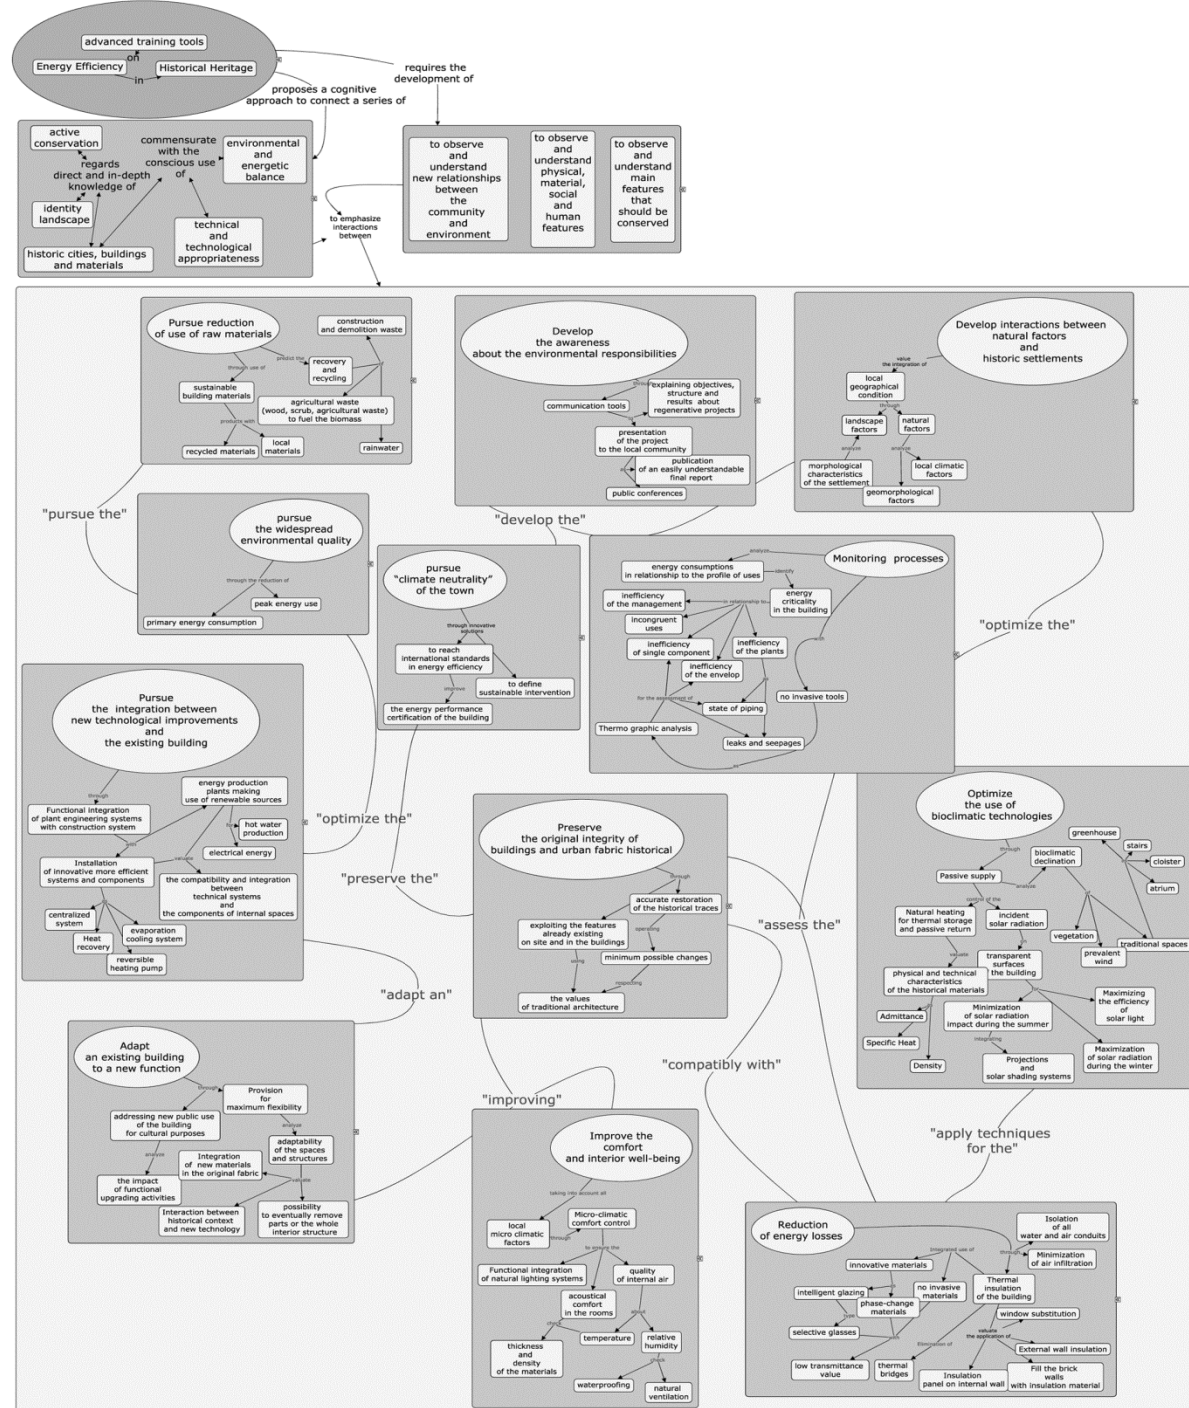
advanced training tools
on
Energy Efficiency
in
Historical Heritage

requires the development of

proposes a cognitive approach to connect a series of

active conservation
regards direct and in-depth knowledge of
identity landscape
historic cities, buildings and materials
commensurate with the conscious use of
environmental and energetic balance
technical and technological appropriateness

to observe and understand new relationships between the community and environment
to observe and understand physical, material, social and human features
to observe and understand main features that should be conserved

to emphasize interactions between

Pursue reduction of use of raw materials
construction and demolition waste
predict the
recovery and recycling
through use of
sustainable building materials
agricultural waste (wood, scrub, agricultural waste) to fuel the biomass
produced with
recycled materials
local materials
rainwater

Develop the awareness about the environmental responsibilities
through
communication tools
explaining objectives, structure and results about regenerative projects
presentation of the project to the local community
publication of an easily understandable final report
public conferences

Develop interactions between natural factors and historic settlements
value the integration of
local geographical condition
through
landscape factors
natural factors
analyse
morphological characteristics of the settlement
local climatic factors
geomorphological factors

"pursue the"
"develop the"

pursue the widespread environmental quality
through the reduction of
peak energy use
primary energy consumption

pursue "climate neutrality" of the town
through innovative solutions
to reach international standards in energy efficiency
to define sustainable intervention
improve
the energy performance certification of the building

Monitoring processes
analyse
energy consumptions in relationship to the profile of uses
identify
inefficiency of the management
energy criticality in the building
in relationship to
incongruent uses
inefficiency of single component
inefficiency of the plants
inefficiency of the envelop
with
no invasive tools
for the assessment of
state of piping
Thermo graphic analysis
leaks and seepages

"optimize the"

Pursue the integration between new technological improvements and the existing building
through
energy production plants making use of renewable sources
Functional integration of plant engineering systems with construction system
hot water production
electrical energy
Installation of innovative more efficient systems and components
evaluate
the compatibility and integration between technical systems and the components of internal spaces
centralized system
Heat recovery
evaporation cooling system
reversible heating pump

"optimize the"
"preserve the"

Preserve the original integrity of buildings and urban fabric historical
through
accurate restoration of the historical traces
exploiting the features already existing on site and in the buildings
operating
minimum possible changes
using
respecting
the values of traditional architecture

"assess the"

Optimize the use of bioclimatic technologies
greenhouse
stairs
cloister
atrium
through
Passive supply
bioclimatic declination
analyse
control of the
Natural heating for thermal storage and passive return
incident solar radiation
vegetation
traditional spaces
prevalent wind
evaluate
transparent surfaces the building
physical and technical characteristics of the historical materials
Maximizing the efficiency of solar light
Minimization of solar radiation impact during the summer
Admittance
integrating
Specific Heat
Projections and solar shading systems
Maximization of solar radiation during the winter
Density

"adapt an"

Adapt an existing building to a new function
through
Provision for maximum flexibility
addressing new public use of the building for cultural purposes
analyse
adaptability of the spaces and structures
Integration of new materials in the original fabric
analyse
the impact of functional upgrading activities
Interaction between historical context and new technology
possibility to eventually remove parts or the whole interior structure

"improving"
"compatibly with"

Improve the comfort and interior well-being
taking into account all
local micro climatic factors
through
Micro-climatic comfort control
to ensure the
Functional integration of natural lighting systems
quality of internal air
acoustical comfort in the rooms
about
check
temperature
relative humidity
thickness and density of the materials
check
waterproofing
natural ventilation

"apply techniques for the"

Reduction of energy losses
Isolation of all water and air conduits
integrated use of
through
innovative materials
Minimization of air infiltration
intelligent glazing
no invasive materials
Thermal insulation of the building
phase-change materials
window substitution
selective glasses
evaluate the application of
Elimination of
External wall insulation
low transmittance value
thermal bridges
Insulation panel on internal wall
Fill the brick walls with insulation material